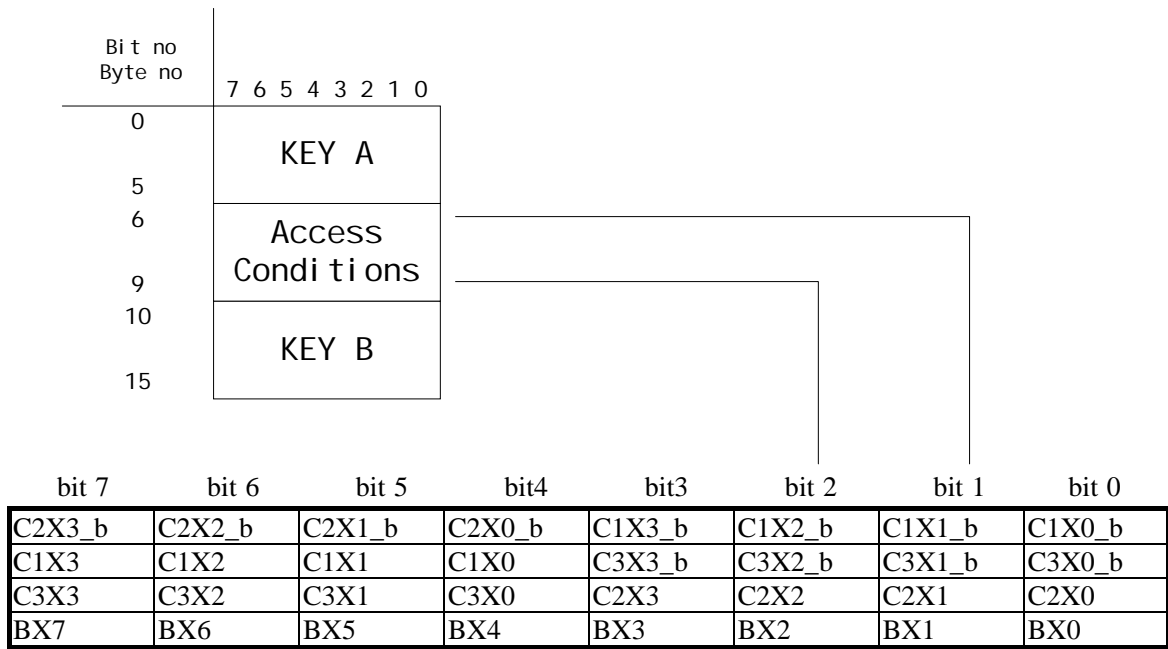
Bit no
Byte no

7 6 5 4 3 2 1 0

0

KEY A

5

6

Access Conditions

9

10

KEY B

15

| bit 7 | bit 6 | bit 5 | bit4 | bit3 | bit 2 | bit 1 | bit 0 |
|---|---|---|---|---|---|---|---|
| C2X3_b | C2X2_b | C2X1_b | C2X0_b | C1X3_b | C1X2_b | C1X1_b | C1X0_b |
| C1X3 | C1X2 | C1X1 | C1X0 | C3X3_b | C3X2_b | C3X1_b | C3X0_b |
| C3X3 | C3X2 | C3X1 | C3X0 | C2X3 | C2X2 | C2X1 | C2X0 |
| BX7 | BX6 | BX5 | BX4 | BX3 | BX2 | BX1 | BX0 |